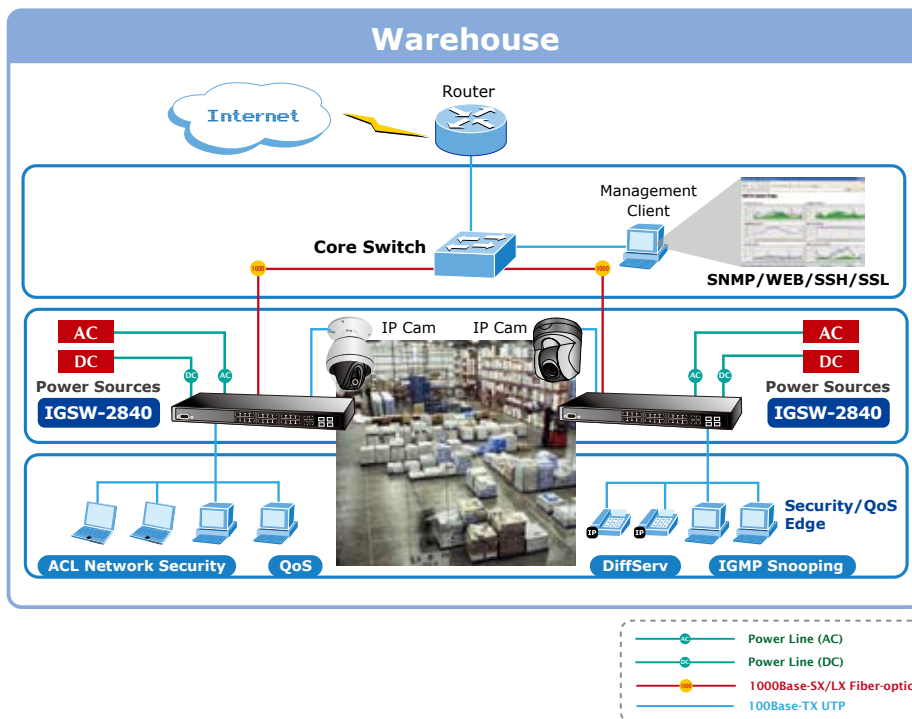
Warehouse

Internet

Router

Management Client

Core Switch

SNMP/WEB/SSH/SSL

1000

1000

AC

DC

Power Sources

IGSW-2840

IP Cam

IP Cam

AC

DC

Power Sources

IGSW-2840

DC

AC

AC

DC

Security/QoS Edge

IP

IP

ACL Network Security

QoS

DiffServ

IGMP Snooping

AC Power Line (AC)

DC Power Line (DC)

1000 1000Base-SX/LX Fiber-optic

100Base-TX UTP